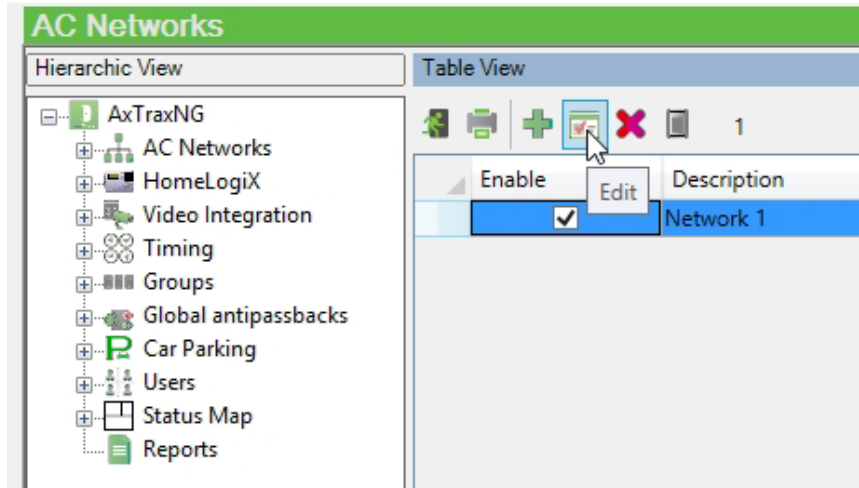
AC Networks

Hierarchic View

AxTraxNG
AC Networks
HomeLogiX
Video Integration
Timing
Groups
Global antipassbacks
Car Parking
Users
Status Map
Reports

Table View

1

Edit

| Enable | Description |
|---|---|
| ✓ | Network 1 |